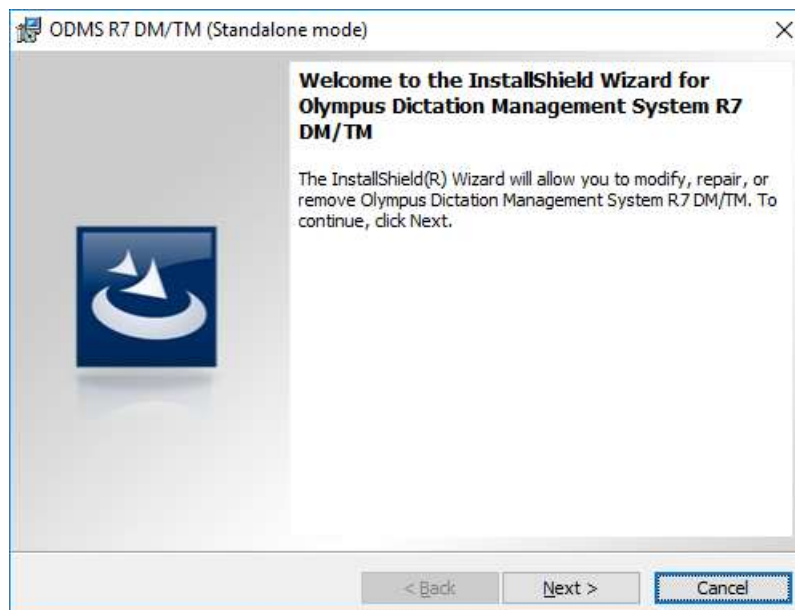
ODMS R7 DM/TM (Standalone mode)

×

Welcome to the InstallShield Wizard for Olympus Dictation Management System R7 DM/TM

The InstallShield(R) Wizard will allow you to modify, repair, or remove Olympus Dictation Management System R7 DM/TM. To continue, click Next.

< Back

Next >

Cancel